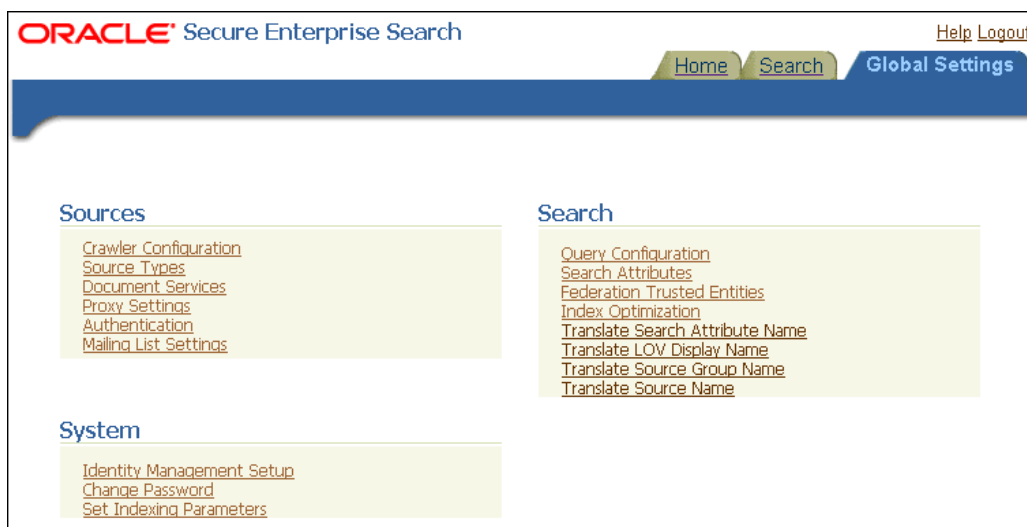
ORACLE® Secure Enterprise Search

Help Logout

Home Search Global Settings

Sources

Crawler Configuration
Source Types
Document Services
Proxy Settings
Authentication
Mailing List Settings

Search

Query Configuration
Search Attributes
Federation Trusted Entities
Index Optimization
Translate Search Attribute Name
Translate LOV Display Name
Translate Source Group Name
Translate Source Name

System

Identity Management Setup
Change Password
Set Indexing Parameters